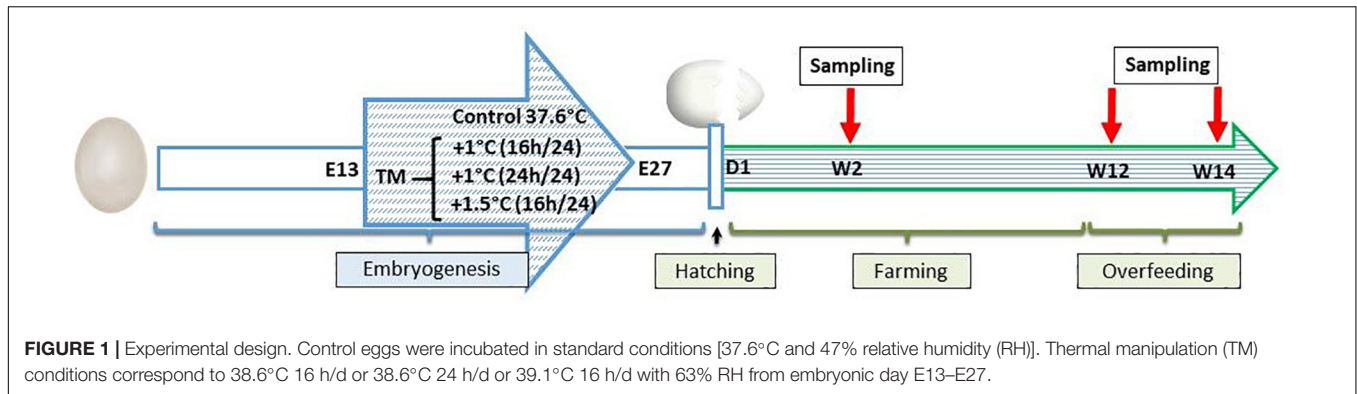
Sampling

Sampling

Control 37.6°C

E13

TM

+1°C (16h/24)

+1°C (24h/24)

+1.5°C (16h/24)

E27

D1

W2

W12

W14

Embryogenesis

Hatching

Farming

Overfeeding

**FIGURE 1 |** Experimental design. Control eggs were incubated in standard conditions [37.6°C and 47% relative humidity (RH)]. Thermal manipulation (TM) conditions correspond to 38.6°C 16 h/d or 38.6°C 24 h/d or 39.1°C 16 h/d with 63% RH from embryonic day E13–E27.